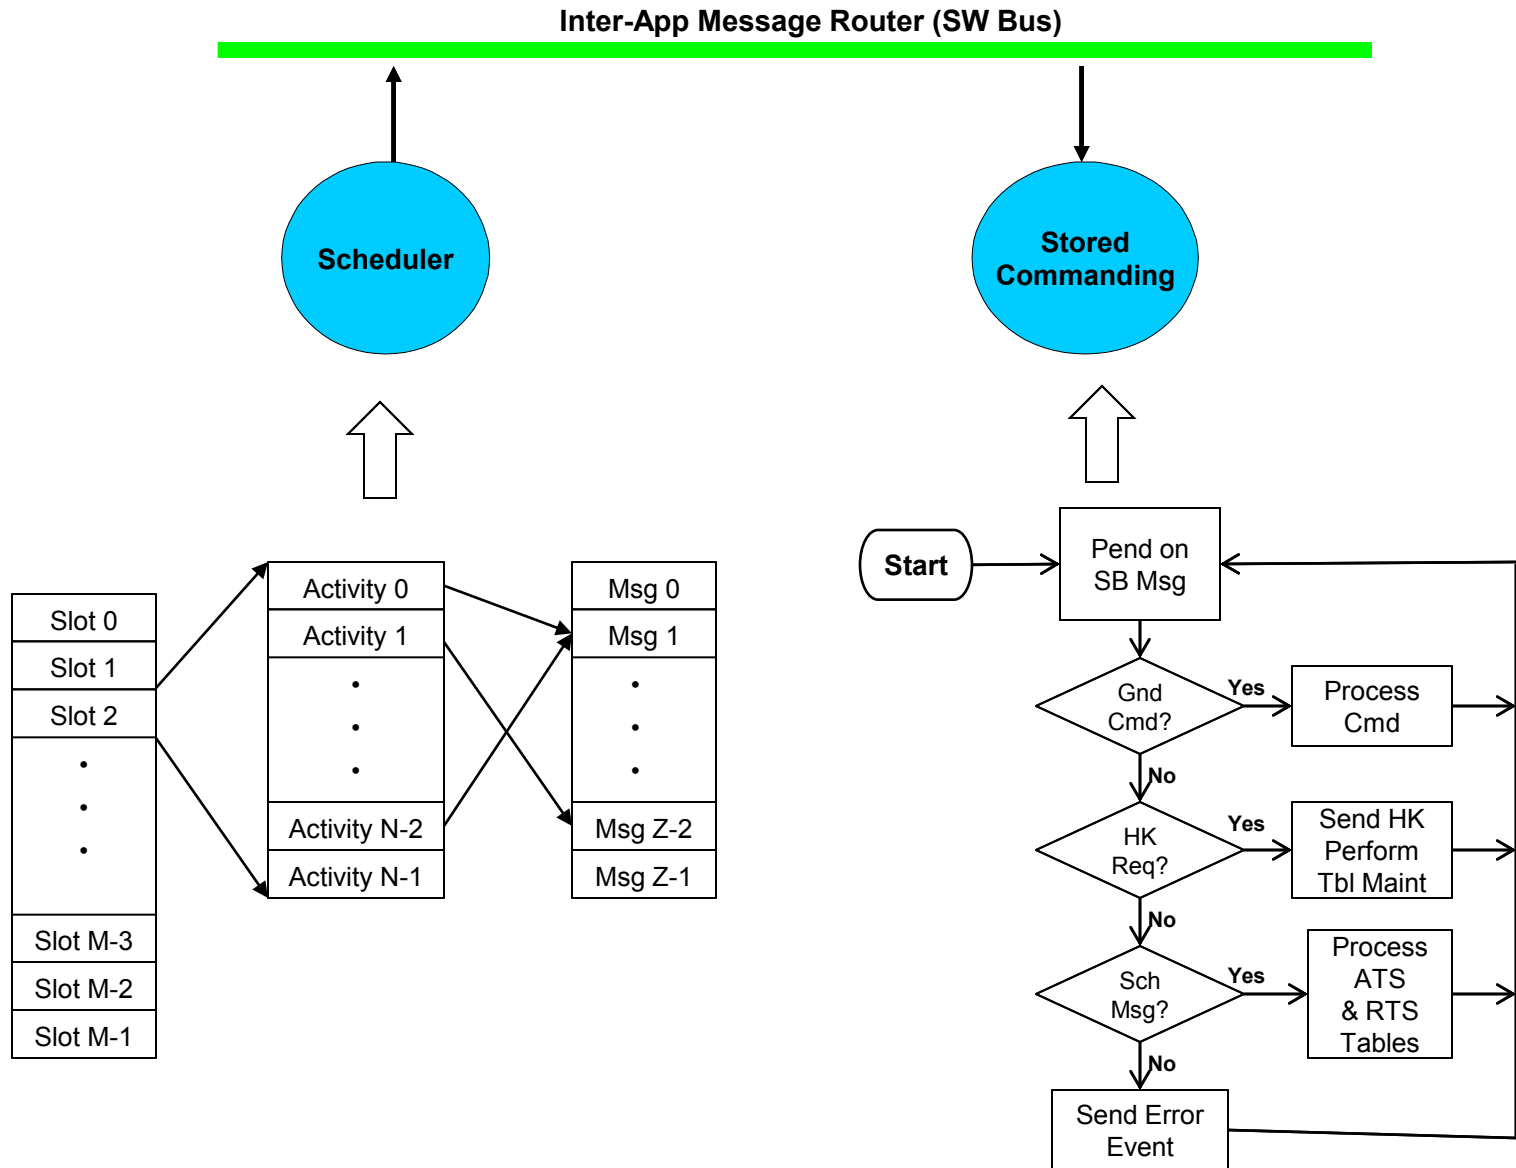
Inter-App Message Router (SW Bus)

Scheduler

Stored Commanding

Slot 0
Slot 1
Slot 2
•
•
•
Slot M-3
Slot M-2
Slot M-1

Activity 0
Activity 1
•
•
•
Activity N-2
Activity N-1

Msg 0
Msg 1
•
•
•
Msg Z-2
Msg Z-1

Start

Pend on SB Msg

Gnd Cmd?
Yes
Process Cmd
No

HK Req?
Yes
Send HK Perform Tbl Maint
No

Sch Msg?
Yes
Process ATS & RTS Tables
No

Send Error Event